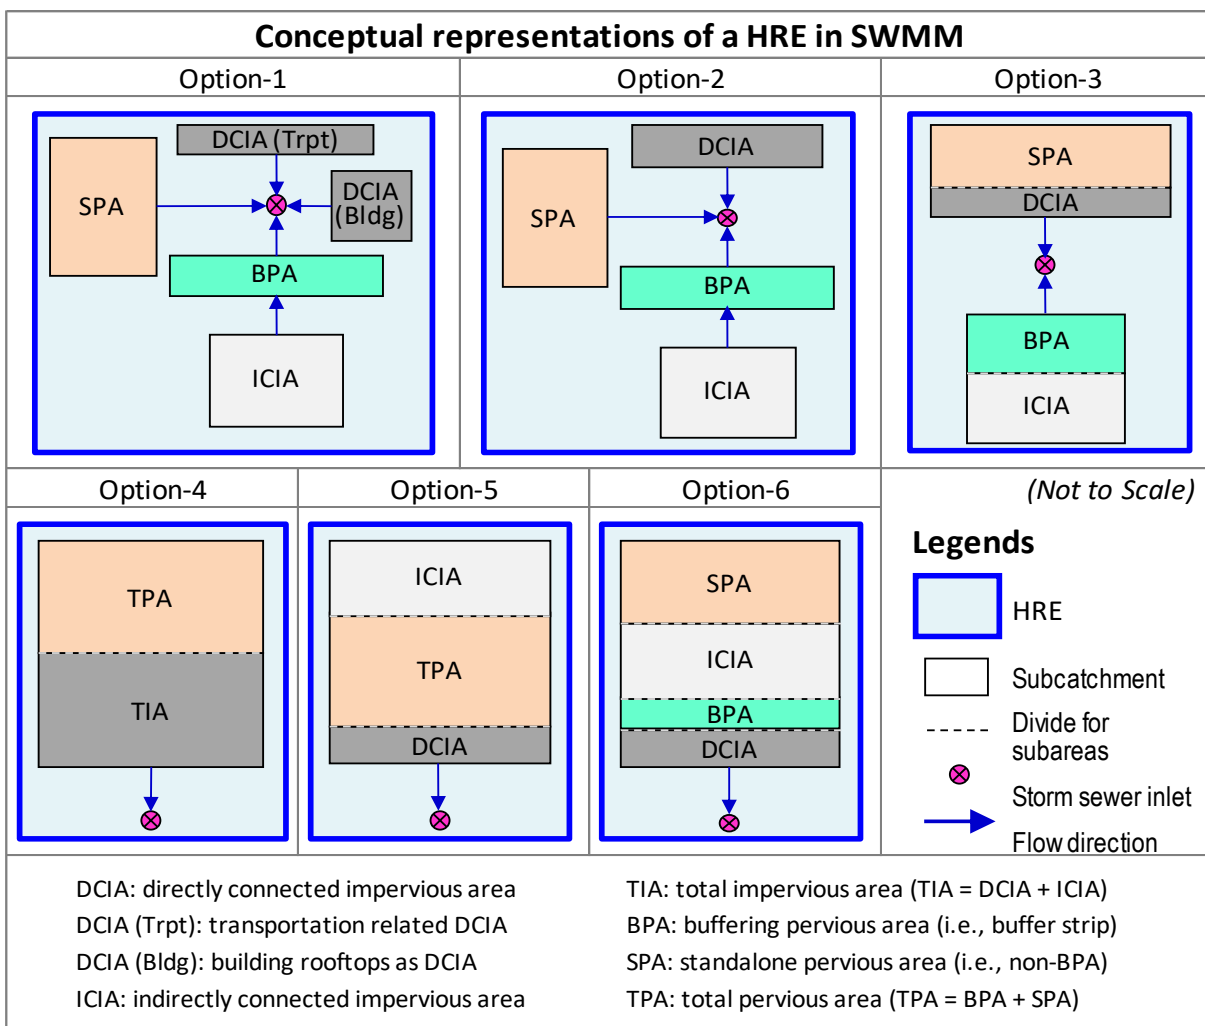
Conceptual representations of a HRE in SWMM

Option-1

DCIA (Trpt)
SPA
DCIA (Bldg)
BPA
ICIA

Option-2

DCIA
SPA
BPA
ICIA

Option-3

SPA
DCIA
BPA
ICIA

Option-4

TPA
TIA

Option-5

ICIA
TPA
DCIA

Option-6

SPA
ICIA
BPA
DCIA

(Not to Scale)

Legends

HRE
Subcatchment
Divide for subareas
Storm sewer inlet
Flow direction

DCIA: directly connected impervious area
DCIA (Trpt): transportation related DCIA
DCIA (Bldg): building rooftops as DCIA
ICIA: indirectly connected impervious area

TIA: total impervious area (TIA = DCIA + ICIA)
BPA: buffering pervious area (i.e., buffer strip)
SPA: standalone pervious area (i.e., non-BPA)
TPA: total pervious area (TPA = BPA + SPA)